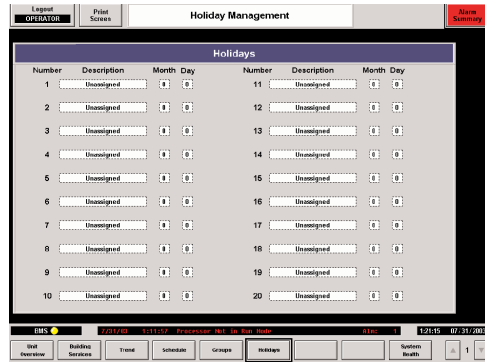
Logout
OPERATOR

Print Screen

Holiday Management

Alarm Summary

Holidays

| Number | Description | Month | Day |
|---|---|---|---|
| 1 | Unassigned | 0 | 0 |
| 2 | Unassigned | 0 | 0 |
| 3 | Unassigned | 0 | 0 |
| 4 | Unassigned | 0 | 0 |
| 5 | Unassigned | 0 | 0 |
| 6 | Unassigned | 0 | 0 |
| 7 | Unassigned | 0 | 0 |
| 8 | Unassigned | 0 | 0 |
| 9 | Unassigned | 0 | 0 |
| 10 | Unassigned | 0 | 0 |

| Number | Description | Month | Day |
|---|---|---|---|
| 11 | Unassigned | 0 | 0 |
| 12 | Unassigned | 0 | 0 |
| 13 | Unassigned | 0 | 0 |
| 14 | Unassigned | 0 | 0 |
| 15 | Unassigned | 0 | 0 |
| 16 | Unassigned | 0 | 0 |
| 17 | Unassigned | 0 | 0 |
| 18 | Unassigned | 0 | 0 |
| 19 | Unassigned | 0 | 0 |
| 20 | Unassigned | 0 | 0 |

BMS 7/31/03 1:11:57 Processor Not in Run Mode Alm: 1 1:21:15 07/31/03

Unit Overview | Building Services | Trend | Schedule | Groups | Holidays | System Health | 1